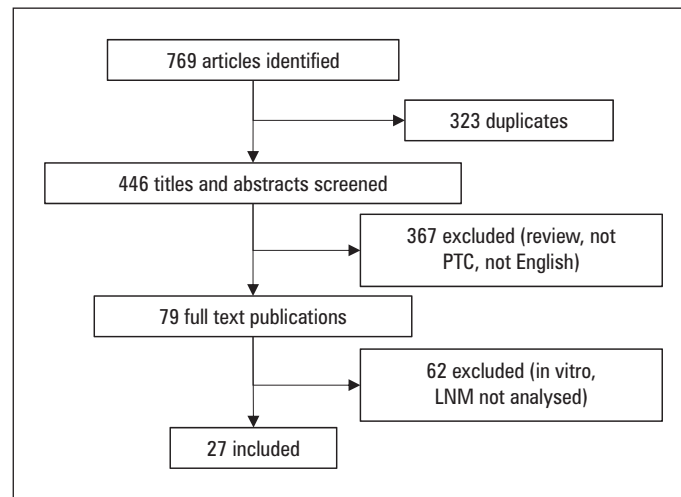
769 articles identified

323 duplicates

446 titles and abstracts screened

367 excluded (review, not PTC, not English)

79 full text publications

62 excluded (in vitro, LNM not analysed)

27 included